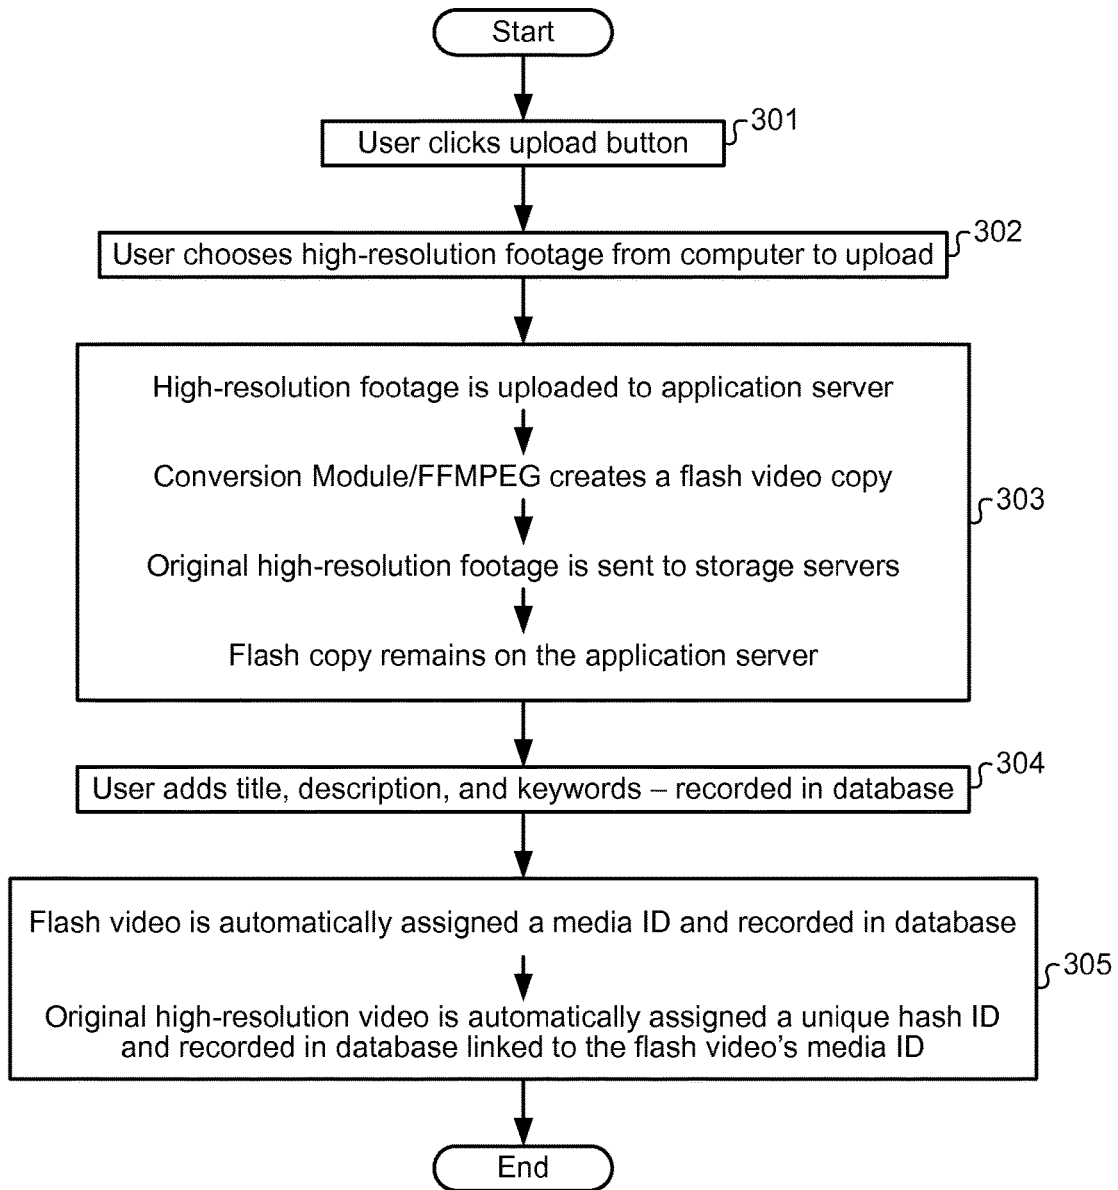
Start

User clicks upload button
301

User chooses high-resolution footage from computer to upload
302

High-resolution footage is uploaded to application server

Conversion Module/FFMPEG creates a flash video copy

Original high-resolution footage is sent to storage servers

Flash copy remains on the application server
303

User adds title, description, and keywords – recorded in database
304

Flash video is automatically assigned a media ID and recorded in database

Original high-resolution video is automatically assigned a unique hash ID and recorded in database linked to the flash video's media ID
305

End